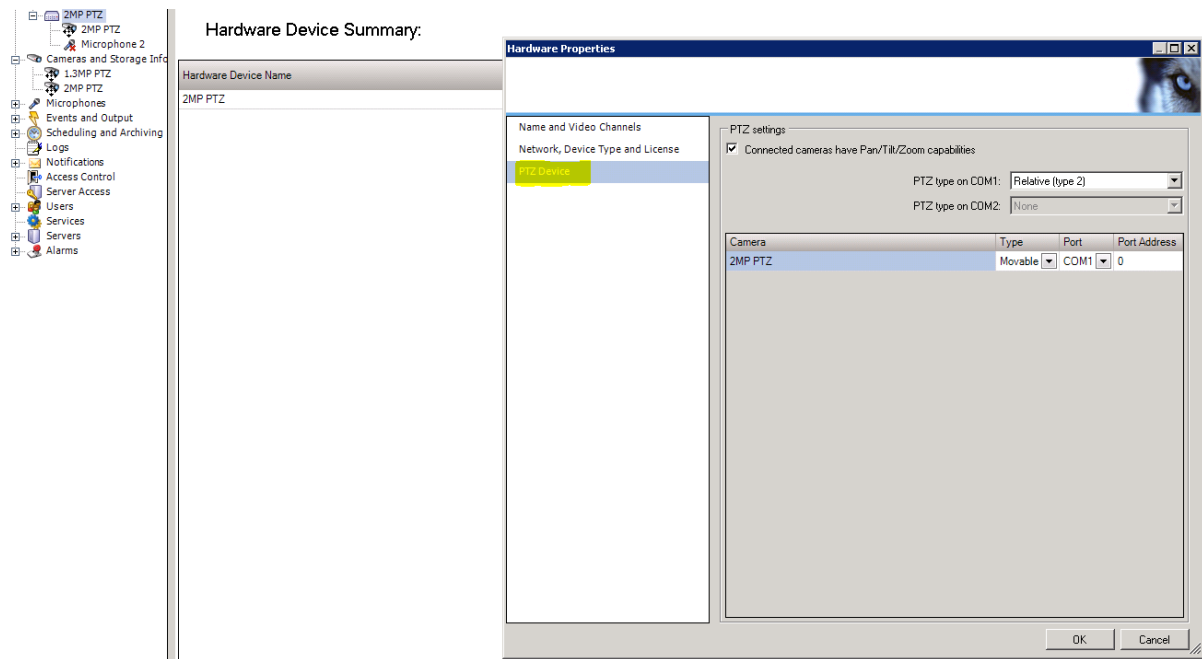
2MP PTZ
2MP PTZ
Microphone 2
Cameras and Storage Info
1.3MP PTZ
2MP PTZ
Microphones
Events and Output
Scheduling and Archiving
Logs
Notifications
Access Control
Server Access
Users
Services
Servers
Alarms

Hardware Device Summary:

Hardware Device Name
2MP PTZ

Hardware Properties

Name and Video Channels
Network, Device Type and License
PTZ Device

PTZ settings
Connected cameras have Pan/Tilt/Zoom capabilities
PTZ type on COM1: Relative (type 2)
PTZ type on COM2: None

| Camera | Type | Port | Port Address |
|---|---|---|---|
| 2MP PTZ | Movable | COM1 | 0 |

OK
Cancel